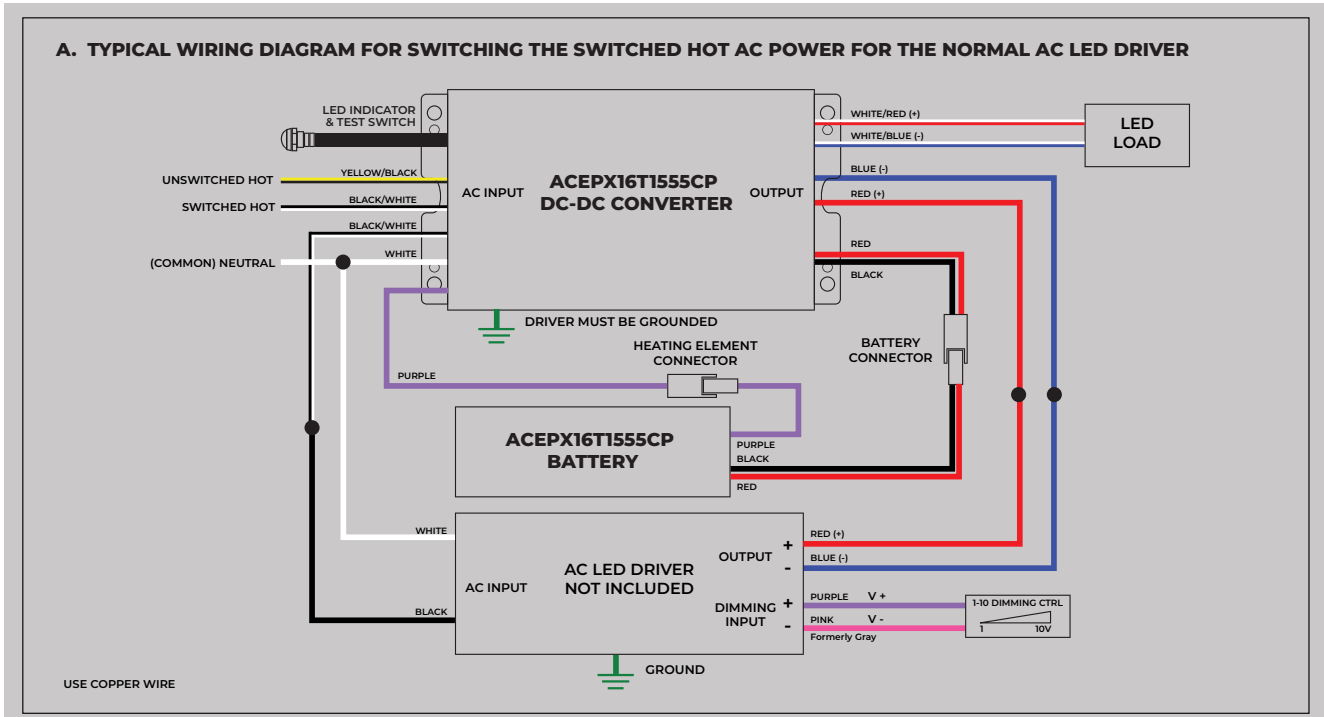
A. TYPICAL WIRING DIAGRAM FOR SWITCHING THE SWITCHED HOT AC POWER FOR THE NORMAL AC LED DRIVER

LED INDICATOR & TEST SWITCH

UNSWITCHED HOT
SWITCHED HOT
(COMMON) NEUTRAL

YELLOW/BLACK
BLACK/WHITE
BLACK/WHITE
WHITE

AC INPUT
ACEPX16T1555CP DC-DC CONVERTER
OUTPUT

WHITE/RED (+)
WHITE/BLUE (-)
LED LOAD
BLUE (-)
RED (+)
RED
BLACK

DRIVER MUST BE GROUNDED

BATTERY CONNECTOR

HEATING ELEMENT CONNECTOR
PURPLE

ACEPX16T1555CP BATTERY
PURPLE
BLACK
RED

WHITE
AC INPUT
AC LED DRIVER NOT INCLUDED
OUTPUT
+
-
RED (+)
BLUE (-)
BLACK
DIMMING INPUT
+
-
PURPLE V +
PINK V -
Formerly Gray
1-10 DIMMING CTRL
1 10V

GROUND

USE COPPER WIRE